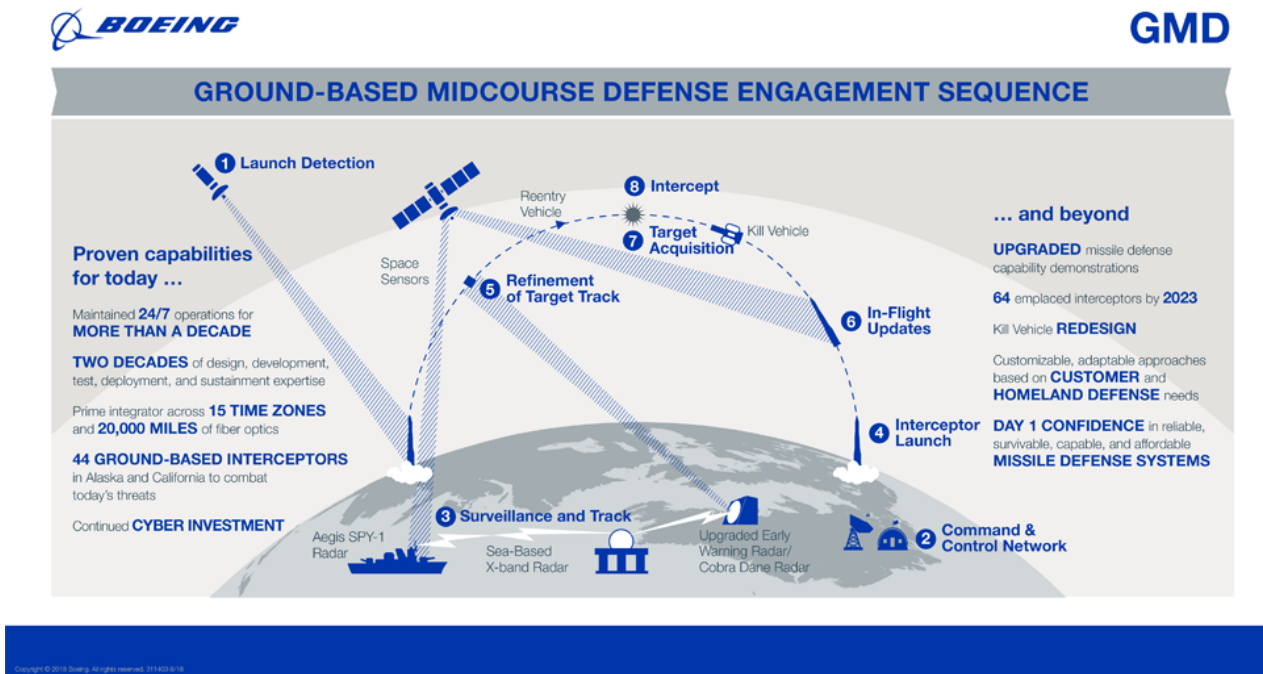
BOEING

GMD

GROUND-BASED MIDCOURSE DEFENSE ENGAGEMENT SEQUENCE

1 Launch Detection

Proven capabilities for today ...

Maintained 24/7 operations for MORE THAN A DECADE

TWO DECADES of design, development, test, deployment, and sustainment expertise

Prime integrator across 15 TIME ZONES and 20,000 MILES of fiber optics

44 GROUND-BASED INTERCEPTORS in Alaska and California to combat today's threats

Continued CYBER INVESTMENT

Space Sensors

Reentry Vehicle

8 Intercept

7 Target Acquisition

Kill Vehicle

5 Refinement of Target Track

6 In-Flight Updates

4 Interceptor Launch

3 Surveillance and Track

Aegis SPY-1 Radar

Sea-Based X-band Radar

Upgraded Early Warning Radar/ Cobra Dane Radar

2 Command & Control Network

... and beyond

UPGRADED missile defense capability demonstrations

64 emplaced interceptors by 2023

Kill Vehicle REDESIGN

Customizable, adaptable approaches based on CUSTOMER and HOMELAND DEFENSE needs

DAY 1 CONFIDENCE in reliable, survivable, capable, and affordable MISSILE DEFENSE SYSTEMS

Copyright © 2018 Boeing. All rights reserved. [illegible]